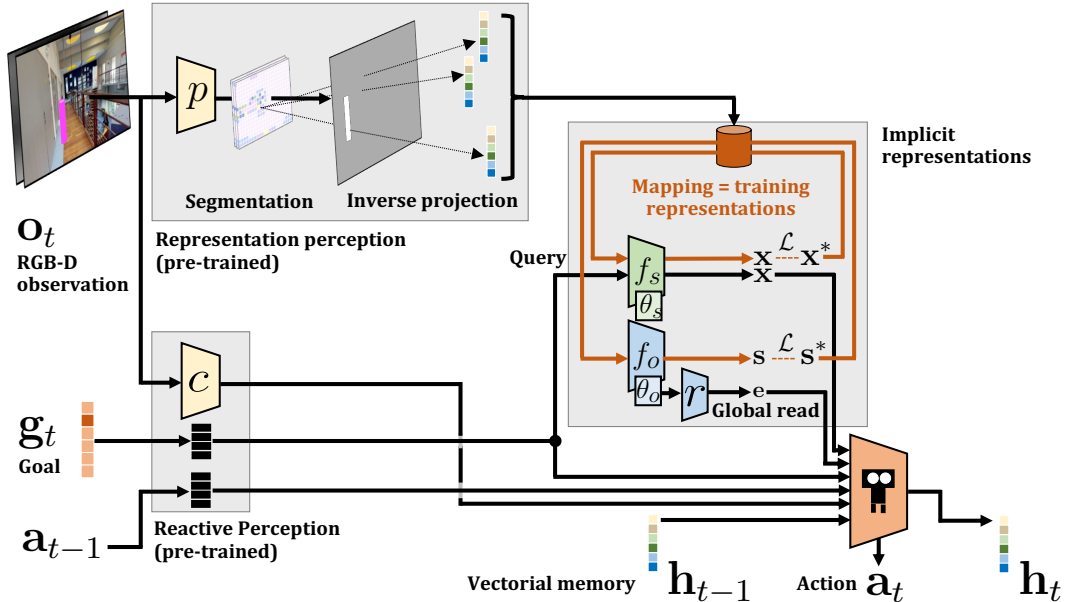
$p$

Segmentation

Inverse projection

Representation perception (pre-trained)

$\mathbf{o}_t$
RGB-D observation

Implicit representations

Mapping = training representations

Query

$f_s$
$\theta_s$

$\mathbf{x}$ $\mathcal{L}$ $\mathbf{x}^*$
$\mathbf{x}$

$f_o$
$\theta_o$

$\mathbf{s}$ $\mathcal{L}$ $\mathbf{s}^*$

$r$

$\mathbf{e}$
Global read

$c$

$\mathbf{g}_t$
Goal

Reactive Perception (pre-trained)

$\mathbf{a}_{t-1}$

Vectorial memory $\mathbf{h}_{t-1}$

Action $\mathbf{a}_t$

$\mathbf{h}_t$